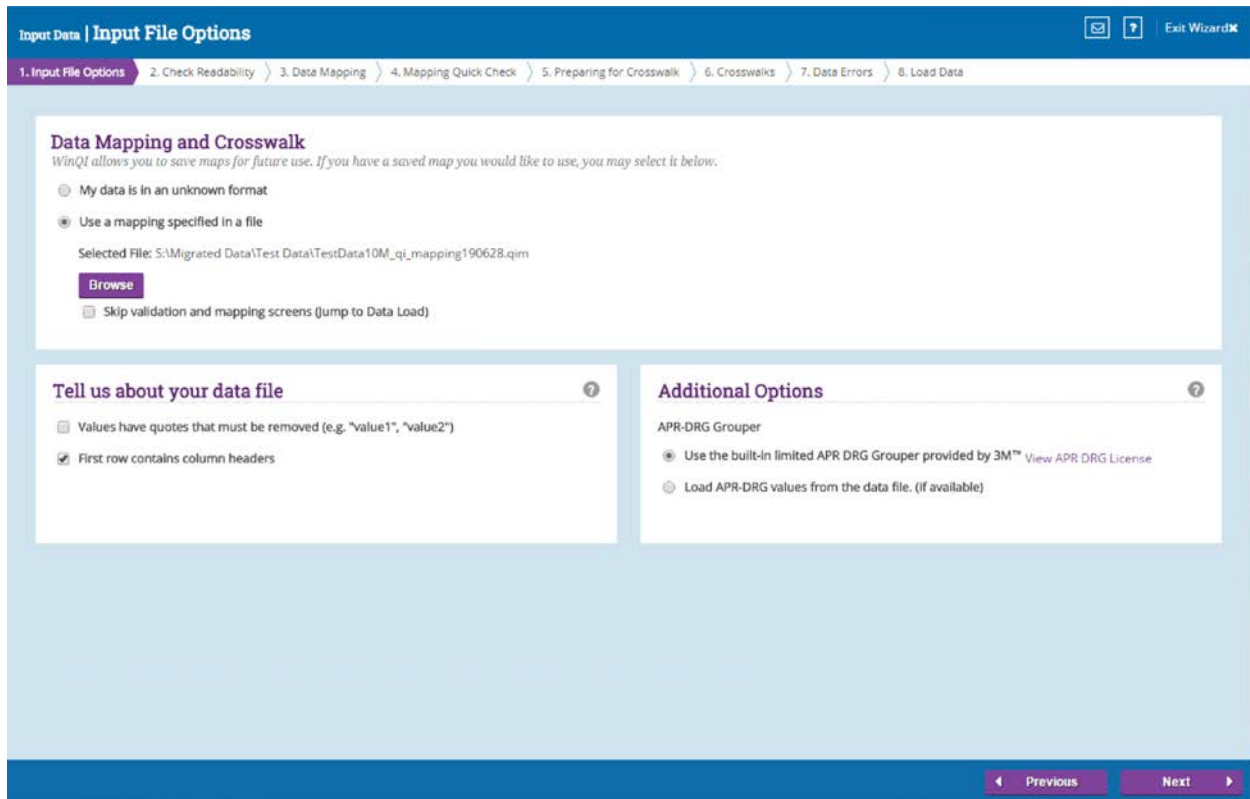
Input Data | Input File Options

? Exit Wizard✖

1. Input File Options 2. Check Readability 3. Data Mapping 4. Mapping Quick Check 5. Preparing for Crosswalk 6. Crosswalks 7. Data Errors 8. Load Data

Data Mapping and Crosswalk

WinQI allows you to save maps for future use. If you have a saved map you would like to use, you may select it below.

My data is in an unknown format

Use a mapping specified in a file

Selected File: S:\Migrated Data\Test Data\TestData10M_qi_mapping190628.qim

Browse

Skip validation and mapping screens (Jump to Data Load)

Tell us about your data file

Values have quotes that must be removed (e.g. "value1", "value2")

First row contains column headers

Additional Options

APR-DRG Grouper

Use the built-in limited APR DRG Grouper provided by 3M™ View APR DRG License

Load APR-DRG values from the data file. (if available)

Previous

Next